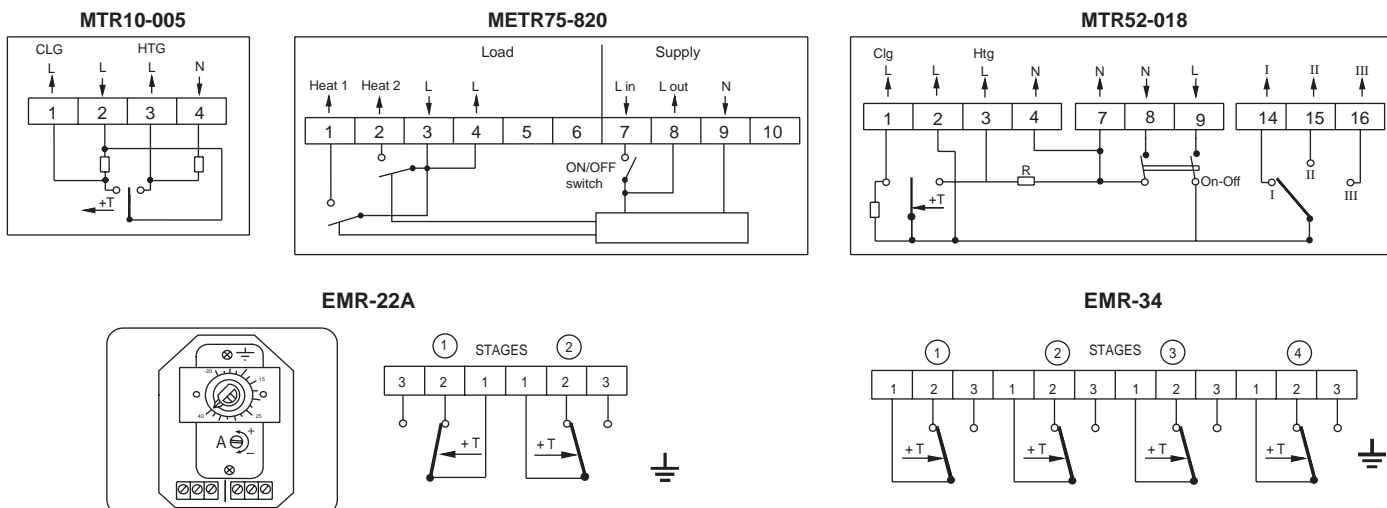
MTR10-005

CLG HTG
L L L N
1 2 3 4
+T

METR75-820

Load Supply
Heat 1 Heat 2 L L L in L out N
1 2 3 4 5 6 7 8 9 10
ON/OFF switch

MTR52-018

Clg Htg
L L L N N N L I II III
1 2 3 4 7 8 9 14 15 16
R
+T
On-Off
I II III

EMR-22A

-20 15 40 25
A + –

① STAGES ②
3 2 1 1 2 3
+T +T

EMR-34

① ② STAGES ③ ④
1 2 3 1 2 3 1 2 3 1 2 3
+T +T +T +T